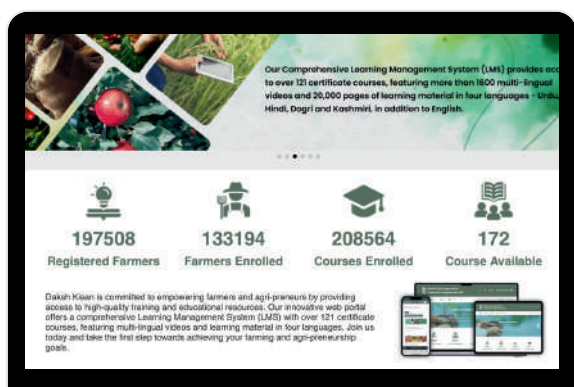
Our Comprehensive Learning Management System (LMS) provides acc to over 121 certificate courses, featuring more than 1600 multi-lingual videos and 20,000 pages of learning material in four languages - Urdu, Hindi, Dogri and Kashmiri, in addition to English.

197508
Registered Farmers

133194
Farmers Enrolled

208564
Courses Enrolled

172
Course Available

Daksh Kisan is committed to empowering farmers and agri-preneurs by providing access to high-quality training and educational resources. Our innovative web portal offers a comprehensive Learning Management System (LMS) with over 121 certificate courses, featuring multi-lingual videos and learning material in four languages. Join us today and take the first step towards achieving your farming and agri-preneurship goals.